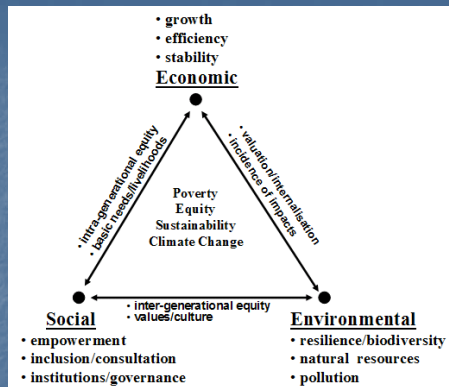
• growth
• efficiency
• stability

Economic

• intra-generational equity
• basic needs/livelihoods

• valuation/internalisation
• incidence of impacts

Poverty
Equity
Sustainability
Climate Change

• inter-generational equity
• values/culture

Social
• empowerment
• inclusion/consultation
• institutions/governance

Environmental
• resilience/biodiversity
• natural resources
• pollution